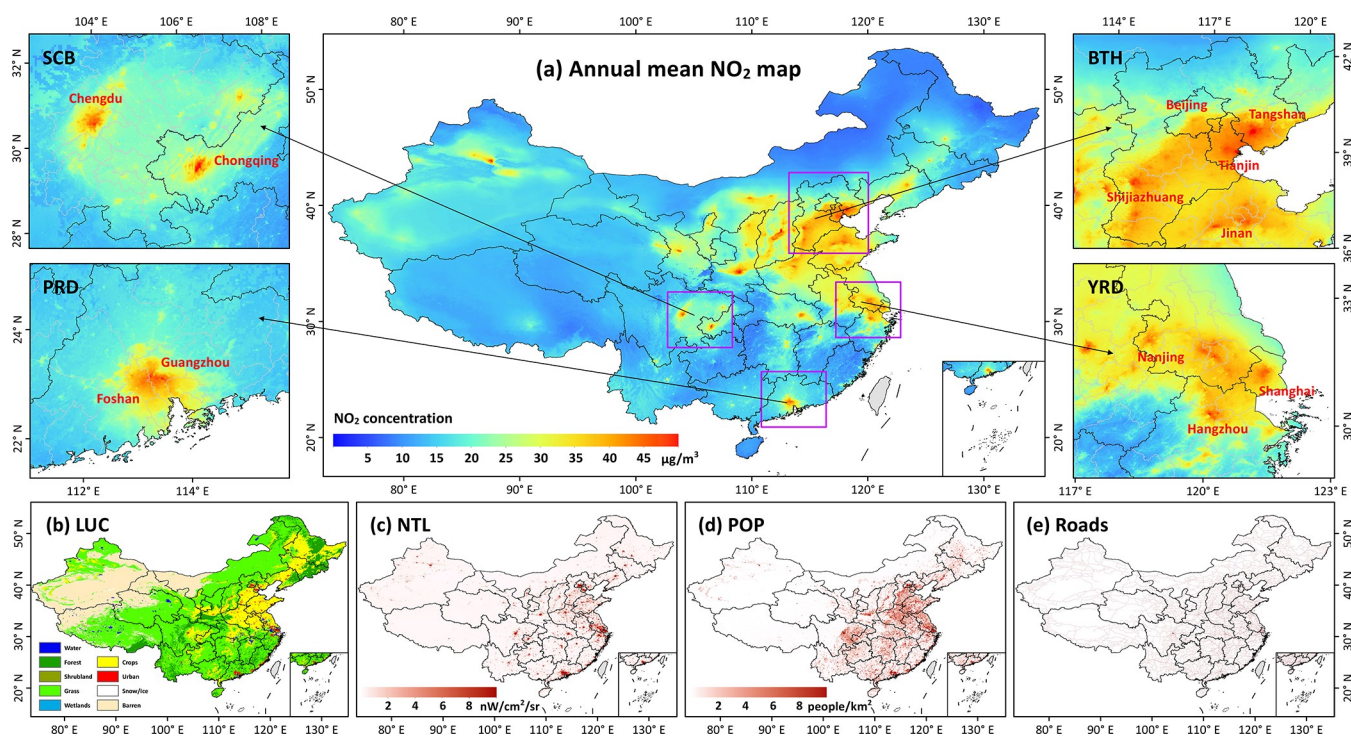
(a) Annual mean NO₂ map

80° E 90° E 100° E 110° E 120° E 130° E

50° N 40° N 30° N 20° N

NO₂ concentration

5 10 15 20 25 30 35 40 45 μg/m³

SCB

104° E 106° E 108° E

32° N 30° N 28° N

Chengdu

Chongqing

PRD

24° N 22° N

112° E 114° E

Guangzhou

Foshan

BTH

114° E 117° E 120° E

42° N 39° N 36° N

Beijing

Tangshan

Tianjin

Shijiazhuang

Jinan

YRD

33° N 30° N

117° E 120° E 123° E

Nanjing

Shanghai

Hangzhou

(b) LUC

Water
Forest
Shrubland
Grass
Wetlands
Crops
Urban
Snow/Ice
Barren

50° N 40° N 30° N 20° N

80° E 90° E 100° E 110° E 120° E 130° E

(c) NTL

2 4 6 8 nW/cm²/sr

80° E 90° E 100° E 110° E 120° E 130° E

(d) POP

2 4 6 8 people/km²

80° E 90° E 100° E 110° E 120° E 130° E

(e) Roads

50° N 40° N 30° N 20° N

80° E 90° E 100° E 110° E 120° E 130° E